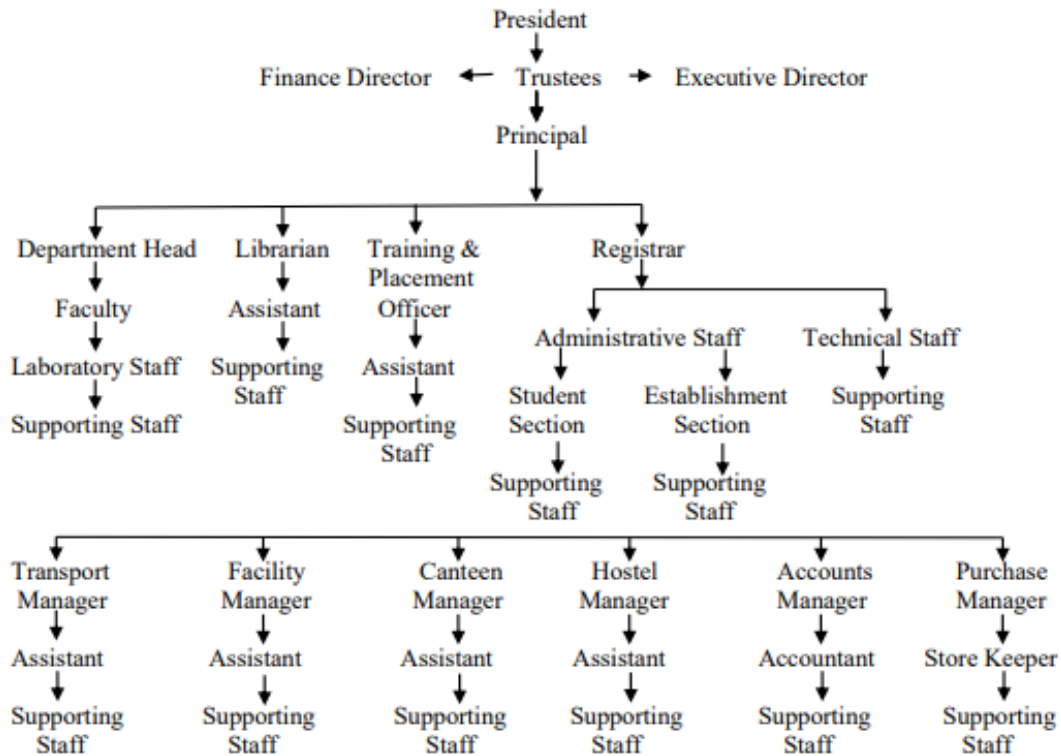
President

Finance Director Trustees Executive Director

Principal

Department Head
Faculty
Laboratory Staff
Supporting Staff

Librarian
Assistant
Supporting Staff

Training & Placement Officer
Assistant
Supporting Staff

Registrar

Administrative Staff
Student Section
Supporting Staff
Establishment Section
Supporting Staff

Technical Staff
Supporting Staff

Transport Manager
Assistant
Supporting Staff

Facility Manager
Assistant
Supporting Staff

Canteen Manager
Assistant
Supporting Staff

Hostel Manager
Assistant
Supporting Staff

Accounts Manager
Accountant
Supporting Staff

Purchase Manager
Store Keeper
Supporting Staff